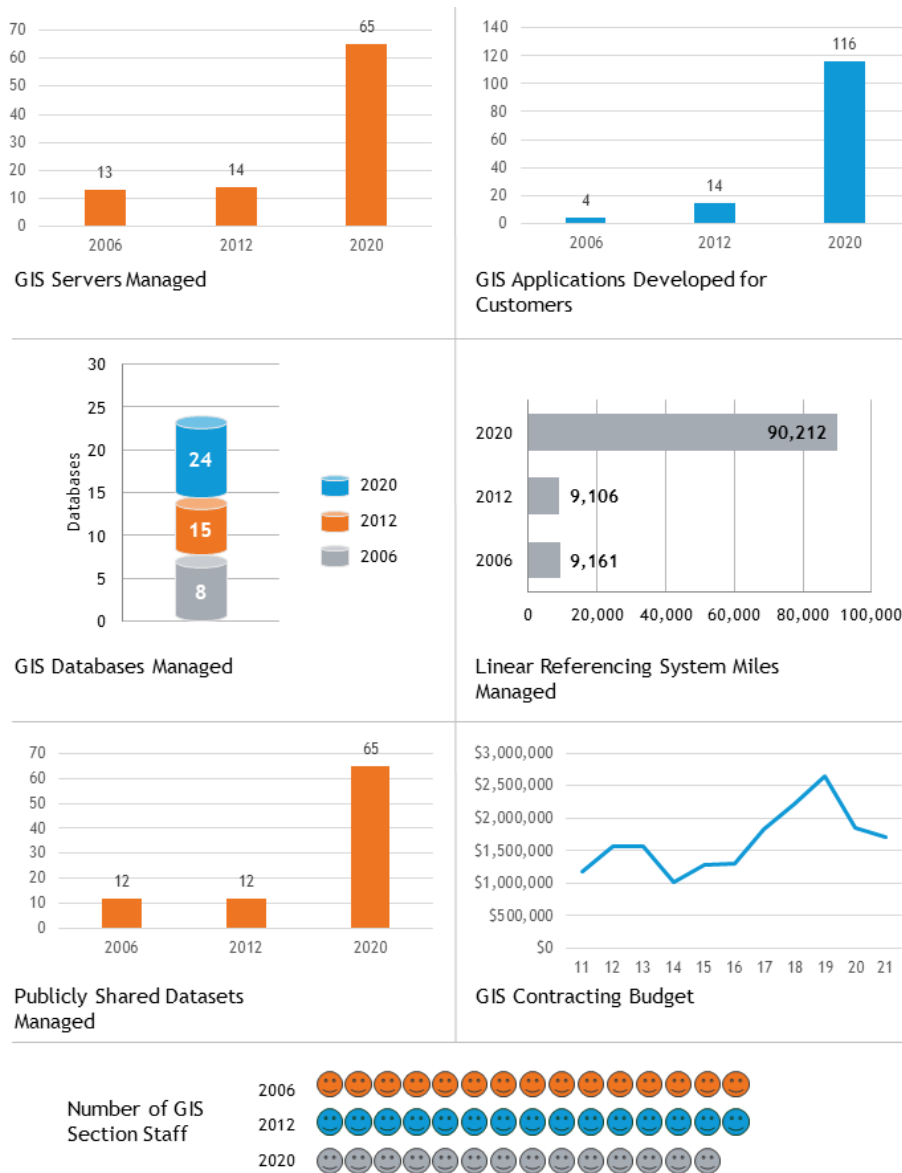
70
60
50
40
30
20
10
0
13
14
65
2006
2012
2020

GIS Servers Managed

140
120
100
80
60
40
20
0
4
14
116
2006
2012
2020

GIS Applications Developed for Customers

30
25
20
15
10
5
0
Databases
24
15
8
2020
2012
2006

GIS Databases Managed

2020
90,212
2012
9,106
2006
9,161
0
20,000
40,000
60,000
80,000
100,000

Linear Referencing System Miles Managed

70
60
50
40
30
20
10
0
12
12
65
2006
2012
2020

Publicly Shared Datasets Managed

$3,000,000
$2,500,000
$2,000,000
$1,500,000
$1,000,000
$500,000
$0
11 12 13 14 15 16 17 18 19 20 21

GIS Contracting Budget

Number of GIS Section Staff
2006
2012
2020